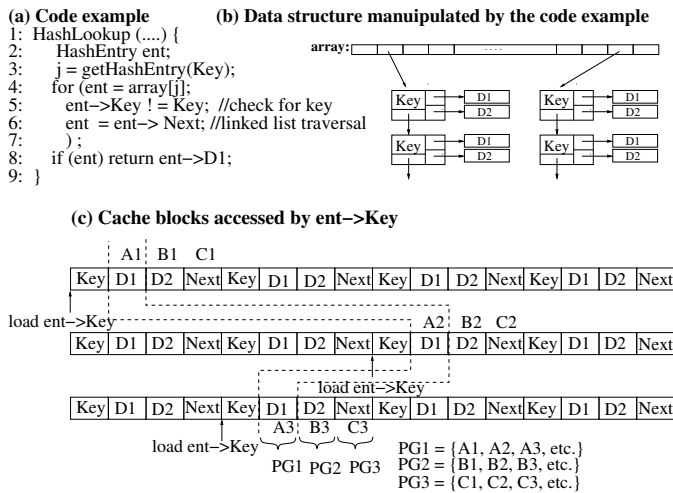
**(a) Code example**

1: HashLookup (....) {
2: HashEntry ent;
3: j = getHashEntry(Key);
4: for (ent = array[j];
5: ent−>Key ! = Key; //check for key
6: ent = ent−> Next; //linked list traversal
7: ) ;
8: if (ent) return ent−>D1;
9: }

**(b) Data structure manuipulated by the code example**

array: ....

| Key | D1 |
|---|---|
| | D2 |

| Key | D1 |
|---|---|
| | D2 |

| Key | D1 |
|---|---|
| | D2 |

| Key | D1 |
|---|---|
| | D2 |

**(c) Cache blocks accessed by ent−>Key**

A1 B1 C1

| Key | D1 | D2 | Next | Key | D1 | D2 | Next | Key | D1 | D2 | Next | Key | D1 | D2 | Next |
|---|---|---|---|---|---|---|---|---|---|---|---|---|---|---|---|

load ent−>Key

A2 B2 C2

| Key | D1 | D2 | Next | Key | D1 | D2 | Next | Key | D1 | D2 | Next | Key | D1 | D2 | Next |
|---|---|---|---|---|---|---|---|---|---|---|---|---|---|---|---|

load ent−>Key

| Key | D1 | D2 | Next | Key | D1 | D2 | Next | Key | D1 | D2 | Next | Key | D1 | D2 | Next |
|---|---|---|---|---|---|---|---|---|---|---|---|---|---|---|---|

load ent−>Key

A3 B3 C3

PG1 PG2 PG3

PG1 = {A1, A2, A3, etc.}
PG2 = {B1, B2, B3, etc.}
PG3 = {C1, C2, C3, etc.}